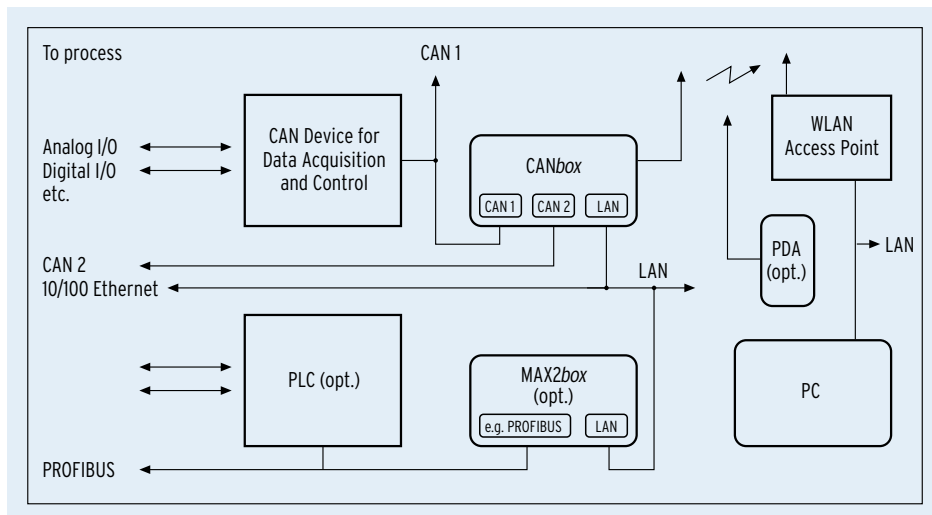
To process

CAN 1

Analog I/O
Digital I/O
etc.

CAN Device for Data Acquisition and Control

CANbox

CAN 1

CAN 2

LAN

WLAN Access Point

PDA (opt.)

LAN

CAN 2
10/100 Ethernet

LAN

PLC (opt.)

MAX2box (opt.)

e.g. PROFIBUS

LAN

PC

PROFIBUS